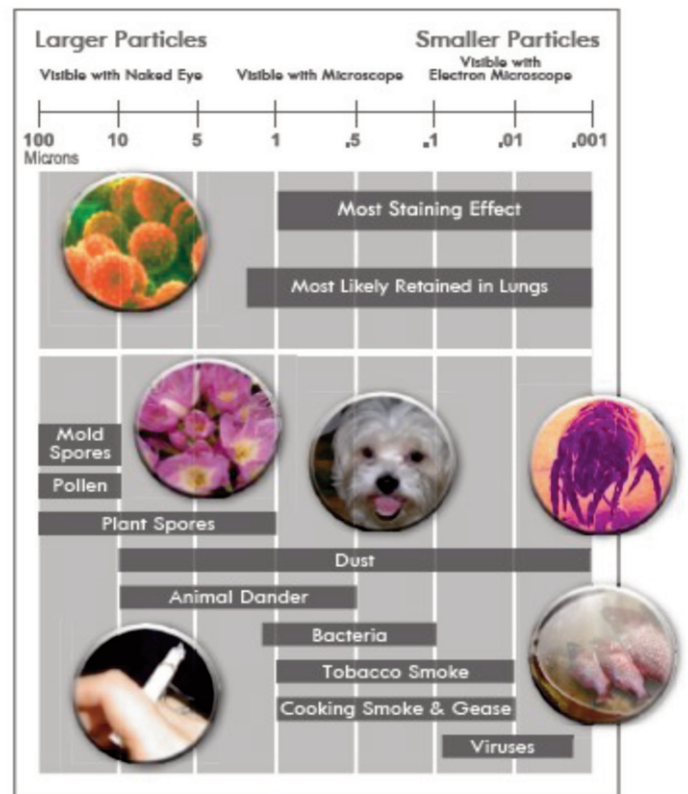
Larger Particles

Smaller Particles

Visible with Naked Eye

Visible with Microscope

Visible with Electron Microscope

100 Microns

10

5

1

.5

.1

.01

.001

Most Staining Effect

Most Likely Retained in Lungs

Mold Spores

Pollen

Plant Spores

Dust

Animal Dander

Bacteria

Tobacco Smoke

Cooking Smoke & Gease

Viruses